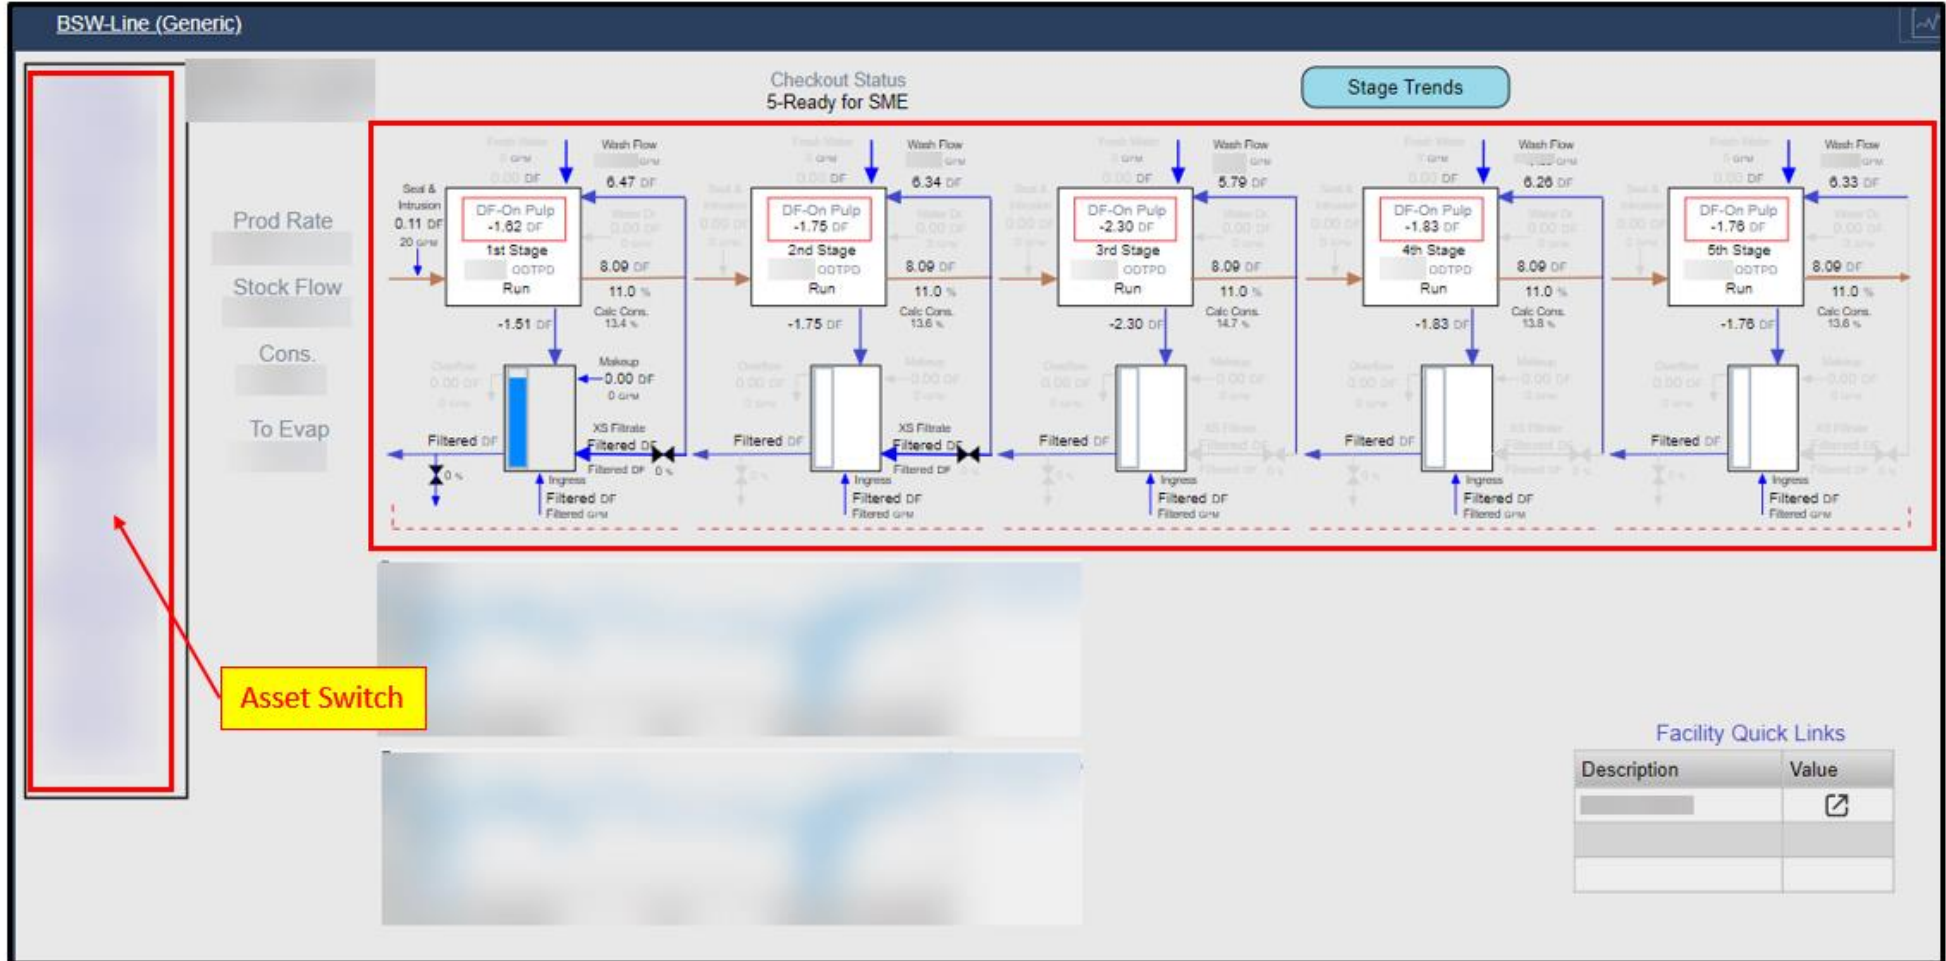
BSW-Line (Generic)

Checkout Status
5-Ready for SME

Stage Trends

Prod Rate

Stock Flow

Cons.

To Evap

Wash Flow
6.47 DF
Seal & Intrusion
0.11 DF
20 GPM
DF-On Pulp
-1.62 DF
1st Stage
ODTPD
Run
8.09 DF
11.0 %
Calc Cons.
13.4 %
-1.51 DF
Makeup
0.00 DF
0 GPM
XS Filtrate
Filtered DF
Filtered DF
0 %
Filtered DF
0 %
Ingress
Filtered DF
Filtered GPM

Wash Flow
6.34 DF
DF-On Pulp
-1.75 DF
2nd Stage
ODTPD
Run
8.09 DF
11.0 %
Calc Cons.
13.6 %
-1.75 DF
XS Filtrate
Filtered DF
Filtered DF
Filtered DF
Ingress
Filtered DF
Filtered GPM

Wash Flow
5.79 DF
DF-On Pulp
-2.30 DF
3rd Stage
ODTPD
Run
8.09 DF
11.0 %
Calc Cons.
14.7 %
-2.30 DF
Filtered DF
Ingress
Filtered DF
Filtered GPM

Wash Flow
6.26 DF
DF-On Pulp
-1.83 DF
4th Stage
ODTPD
Run
8.09 DF
11.0 %
Calc Cons.
13.8 %
-1.83 DF
Filtered DF
Ingress
Filtered DF
Filtered GPM

Wash Flow
6.33 DF
DF-On Pulp
-1.76 DF
5th Stage
ODTPD
Run
8.09 DF
11.0 %
Calc Cons.
13.6 %
-1.76 DF
Filtered DF
Ingress
Filtered DF
Filtered GPM

Asset Switch

Facility Quick Links
| Description | Value |
|---|---|
| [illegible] | |
| | |
| | |